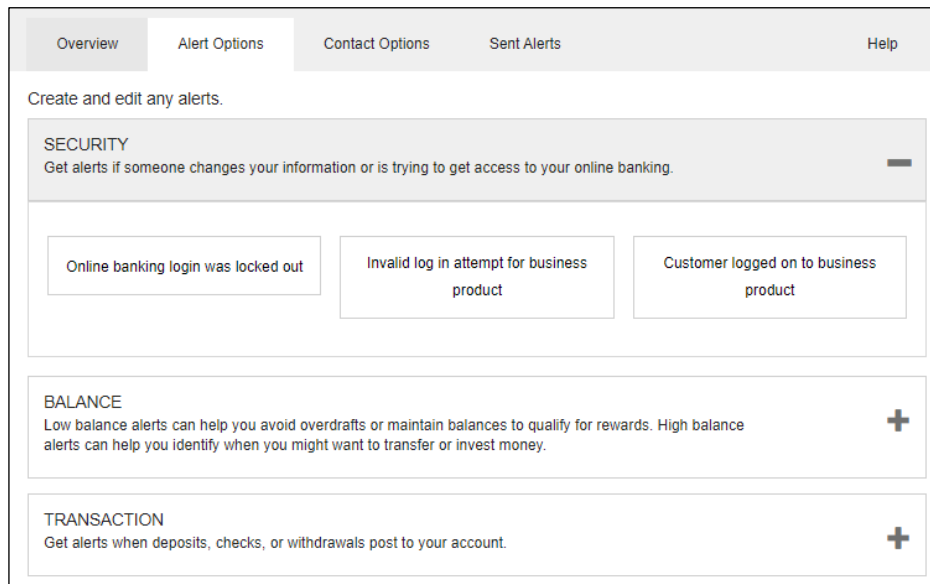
Overview Alert Options Contact Options Sent Alerts Help

Create and edit any alerts.

SECURITY
Get alerts if someone changes your information or is trying to get access to your online banking.

Online banking login was locked out

Invalid log in attempt for business product

Customer logged on to business product

BALANCE
Low balance alerts can help you avoid overdrafts or maintain balances to qualify for rewards. High balance alerts can help you identify when you might want to transfer or invest money.

TRANSACTION
Get alerts when deposits, checks, or withdrawals post to your account.